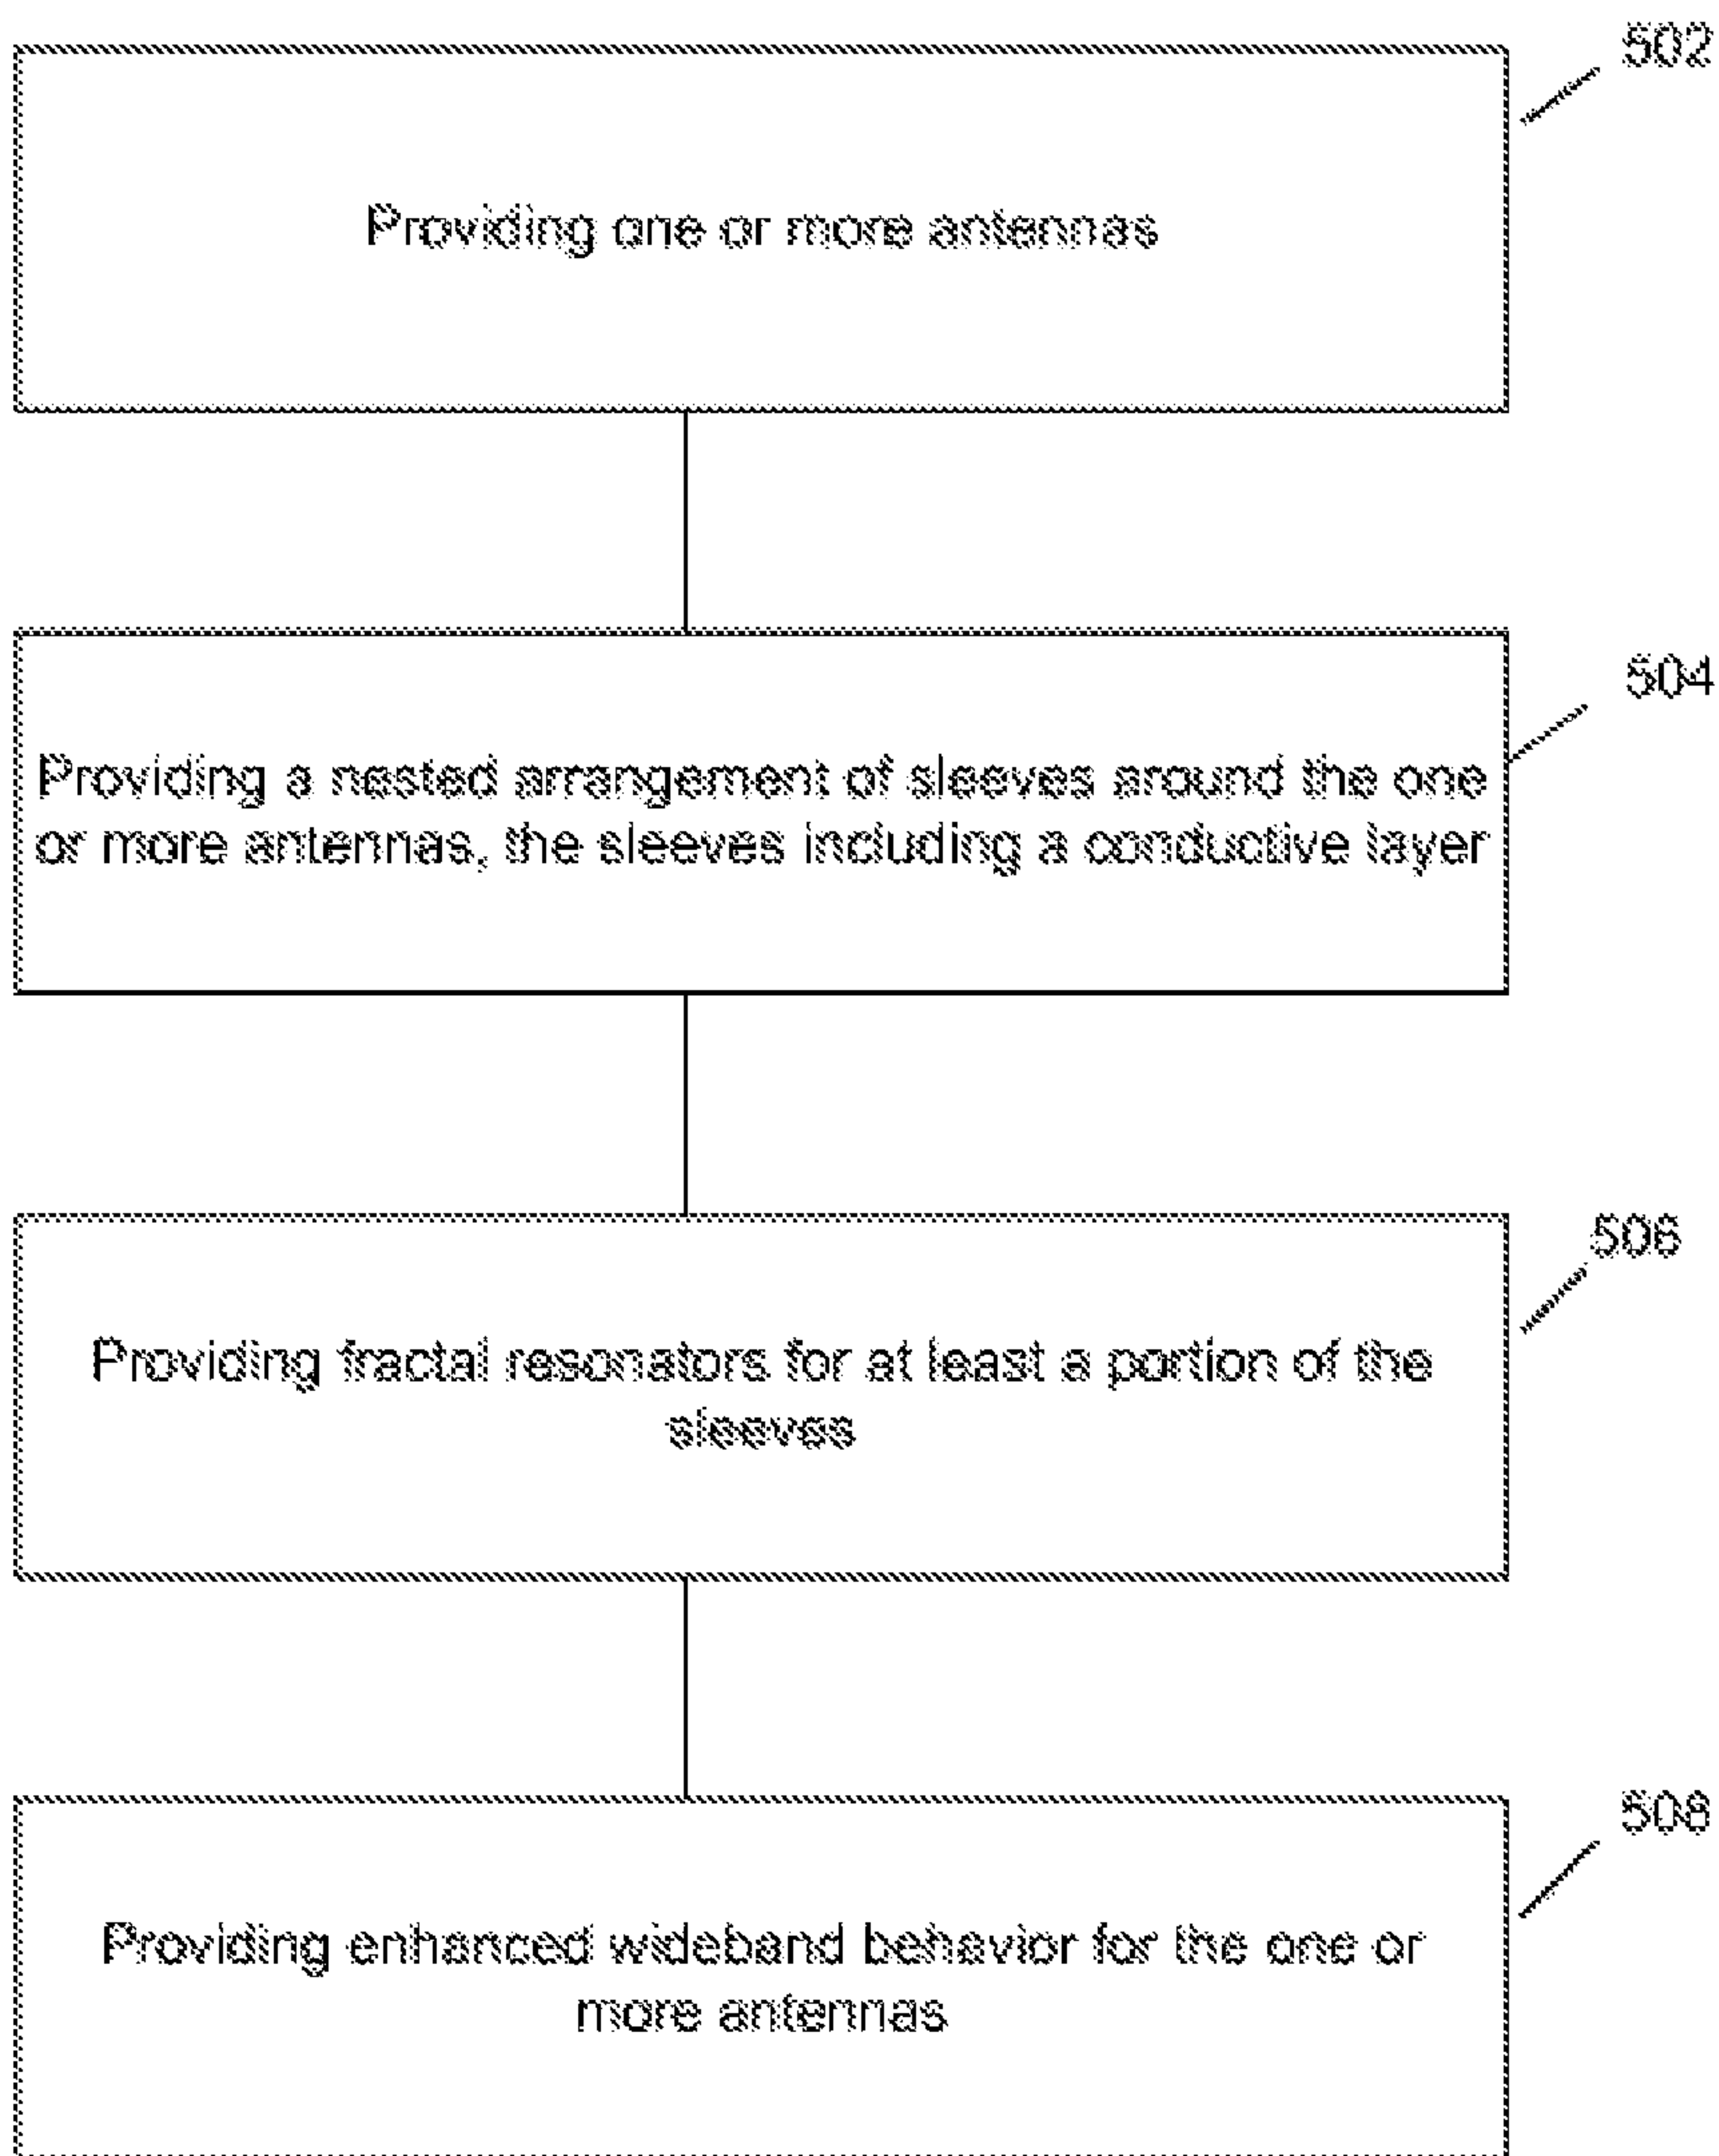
502

Providing one or more antennas

504

Providing a nested arrangement of sleeves around the one or more antennas, the sleeves including a conductive layer

506

Providing fractal resonators for at least a portion of the sleeves

508

Providing enhanced wideband behavior for the one or more antennas